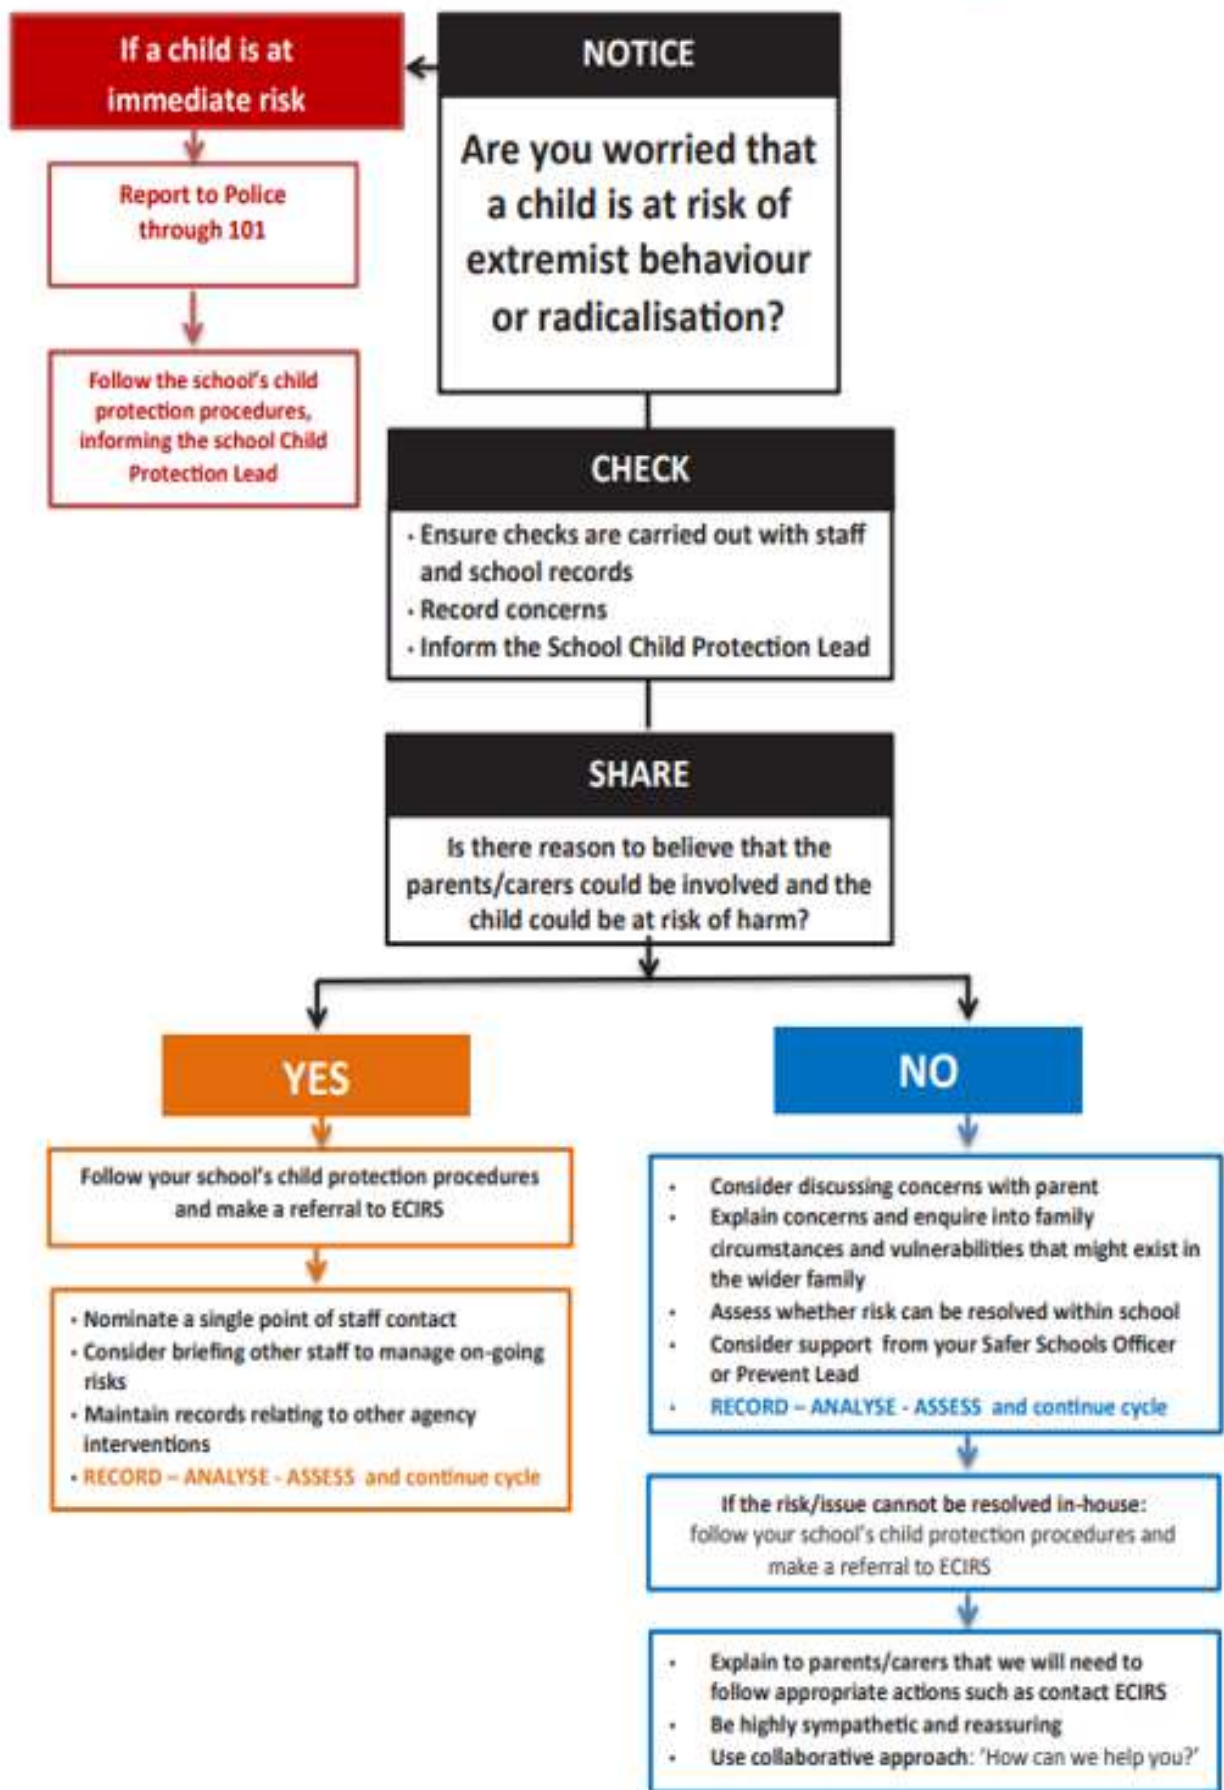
If a child is at immediate risk

Report to Police through 101

Follow the school's child protection procedures, informing the school Child Protection Lead

NOTICE

Are you worried that a child is at risk of extremist behaviour or radicalisation?

CHECK

- Ensure checks are carried out with staff and school records
- Record concerns
- Inform the School Child Protection Lead

SHARE

Is there reason to believe that the parents/carers could be involved and the child could be at risk of harm?

YES

Follow your school's child protection procedures and make a referral to ECIRS

- Nominate a single point of staff contact
- Consider briefing other staff to manage on-going risks
- Maintain records relating to other agency interventions
- RECORD – ANALYSE - ASSESS and continue cycle

NO

- Consider discussing concerns with parent
- Explain concerns and enquire into family circumstances and vulnerabilities that might exist in the wider family
- Assess whether risk can be resolved within school
- Consider support from your Safer Schools Officer or Prevent Lead
- RECORD – ANALYSE - ASSESS and continue cycle

If the risk/issue cannot be resolved in-house: follow your school's child protection procedures and make a referral to ECIRS

- Explain to parents/carers that we will need to follow appropriate actions such as contact ECIRS
- Be highly sympathetic and reassuring
- Use collaborative approach: 'How can we help you?'